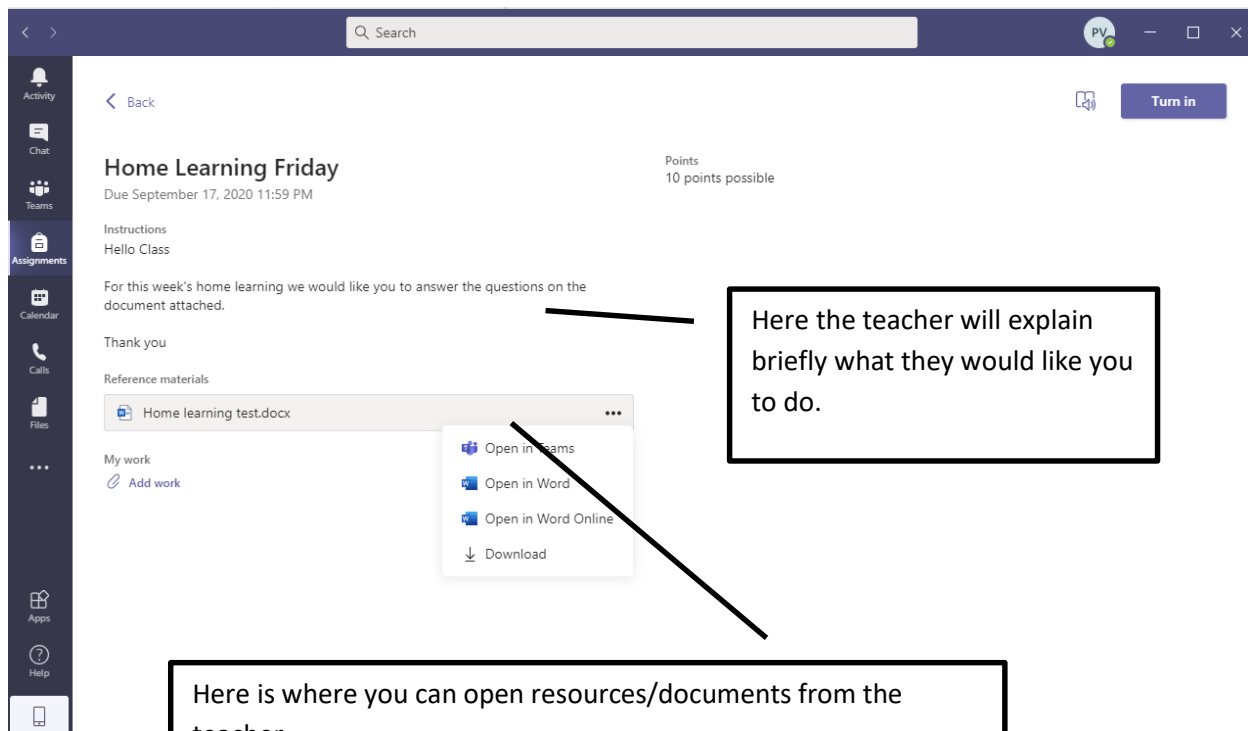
Search

PV

Activity

Chat

Teams

Assignments

Calendar

Calls

Files

...

Apps

Help

Back

Turn in

Home Learning Friday

Due September 17, 2020 11:59 PM

Points

10 points possible

Instructions

Hello Class

For this week's home learning we would like you to answer the questions on the document attached.

Thank you

Reference materials

Home learning test.docx

...

Open in Teams

Open in Word

Open in Word Online

Download

My work

Add work

Here the teacher will explain briefly what they would like you to do.

Here is where you can open resources/documents from the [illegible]